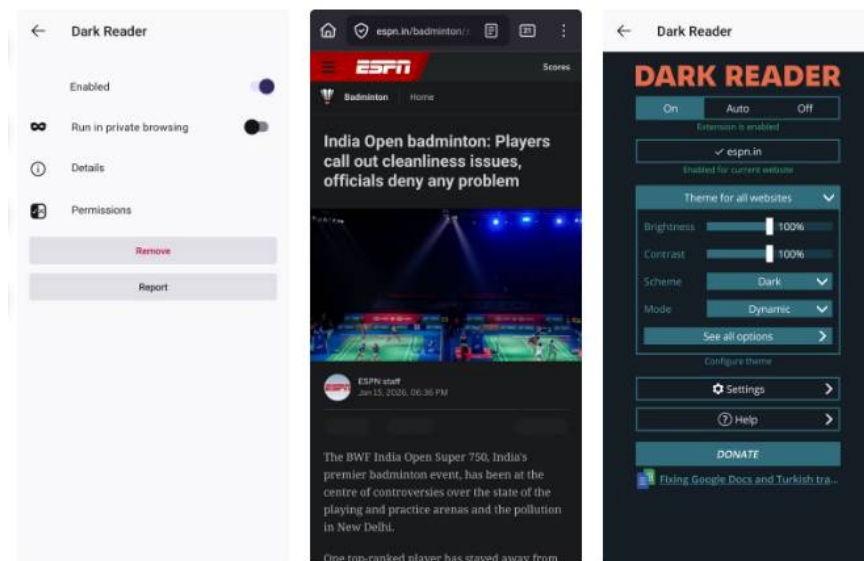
Dark Reader

Enabled

Run in private browsing

Details

Permissions

Remove

Report

espn.in/badminton/

21

ESPN

Scores

Badminton | Home

India Open badminton: Players call out cleanliness issues, officials deny any problem

ESPN staff
Jan 15, 2026, 06:36 PM

The BWF India Open Super 750, India's premier badminton event, has been at the centre of controversies over the state of the playing and practice arenas and the pollution in New Delhi.

One top-ranked player has stayed away from

Dark Reader

DARK READER

On | Auto | Off

Extension is enabled

✓ espn.in

Enabled for current website

Theme for all websites

Brightness 100%

Contrast 100%

Scheme Dark

Mode Dynamic

See all options

Configure theme

Settings

Help

DONATE

Fixing Google Docs and Turkish tra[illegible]